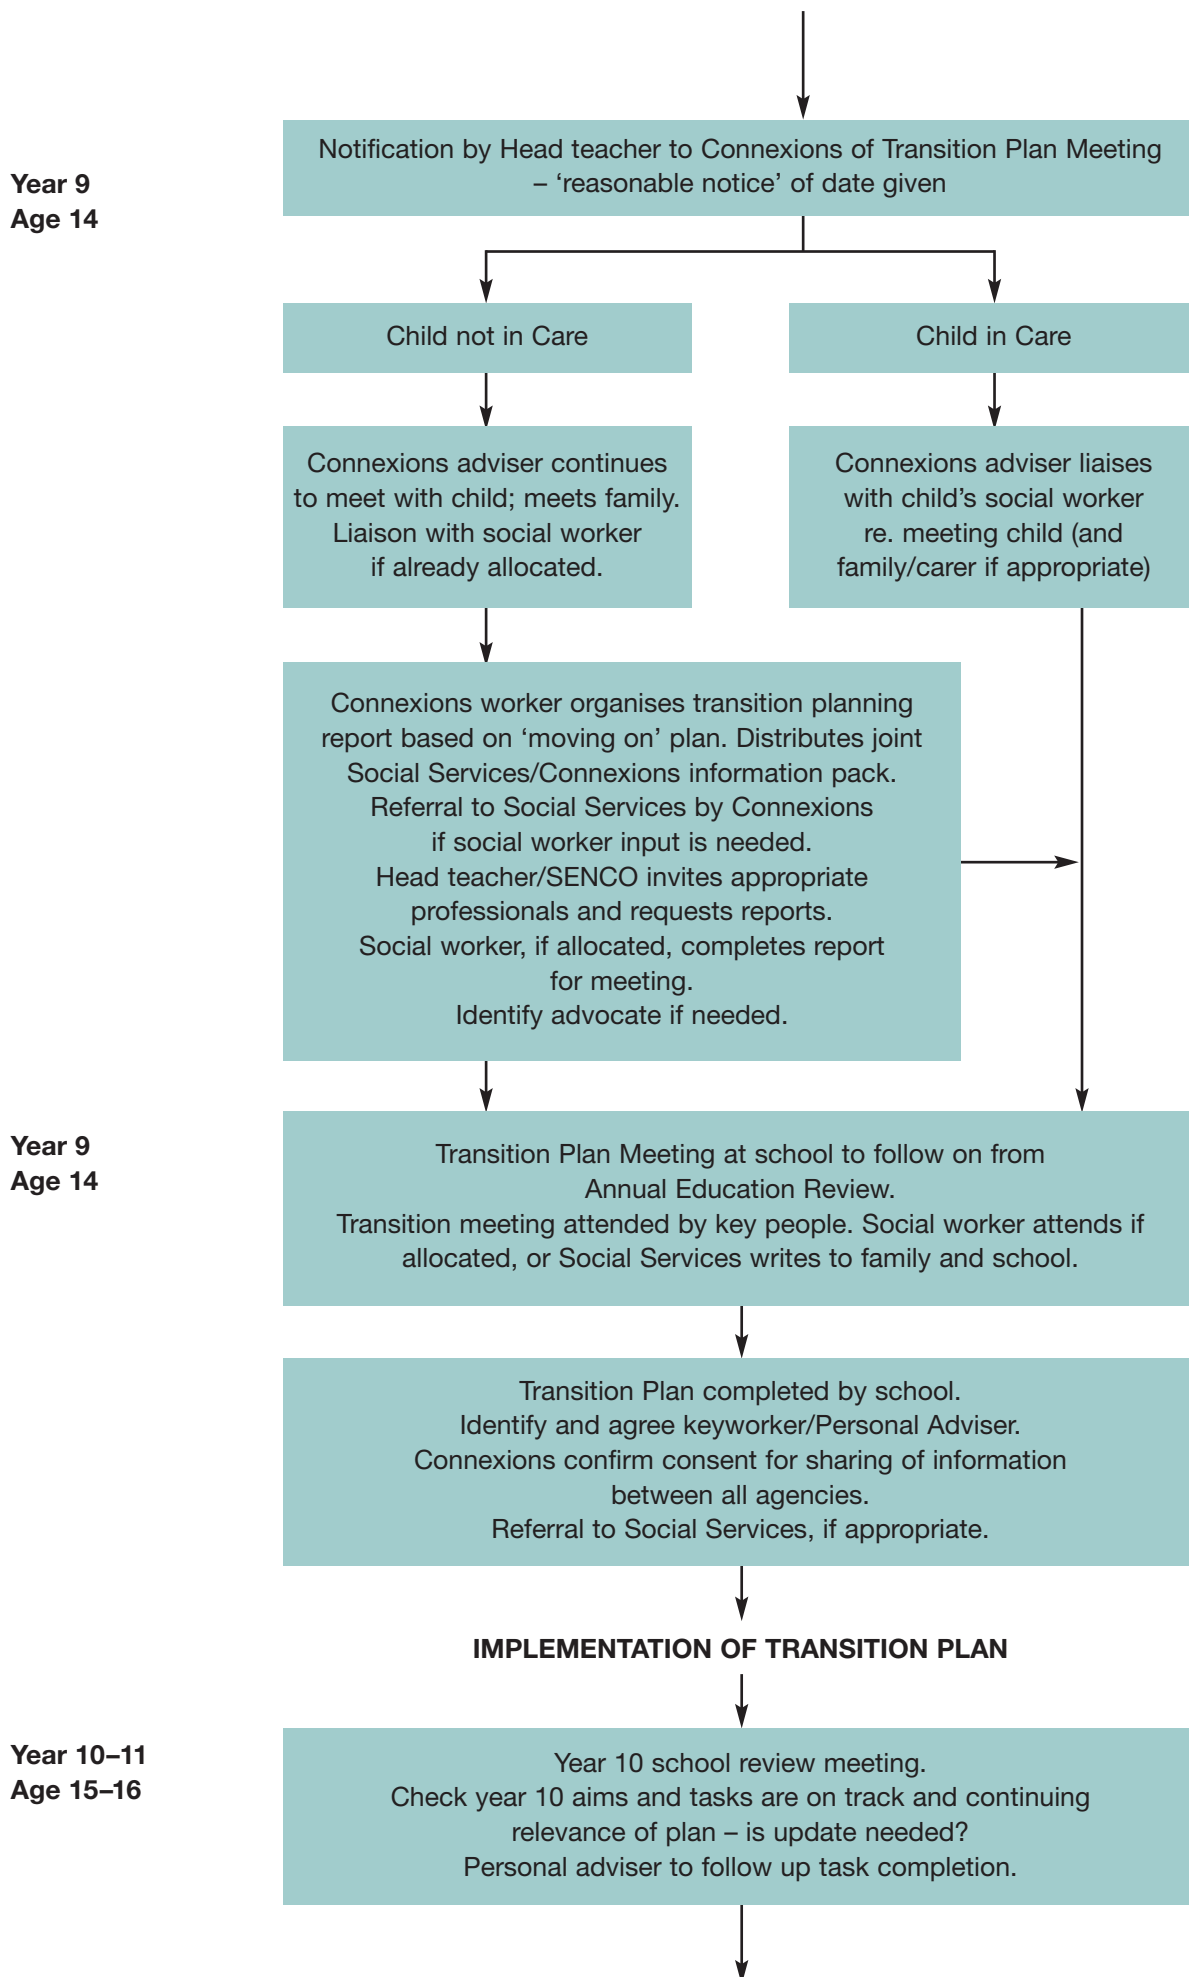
Year 9
Age 14

Notification by Head teacher to Connexions of Transition Plan Meeting – ‘reasonable notice’ of date given

Child not in Care

Child in Care

Connexions adviser continues to meet with child; meets family. Liaison with social worker if already allocated.

Connexions adviser liaises with child’s social worker re. meeting child (and family/carer if appropriate)

Connexions worker organises transition planning report based on ‘moving on’ plan. Distributes joint Social Services/Connexions information pack.
Referral to Social Services by Connexions if social worker input is needed.
Head teacher/SENCO invites appropriate professionals and requests reports.
Social worker, if allocated, completes report for meeting.
Identify advocate if needed.

Year 9
Age 14

Transition Plan Meeting at school to follow on from Annual Education Review.
Transition meeting attended by key people. Social worker attends if allocated, or Social Services writes to family and school.

Transition Plan completed by school.
Identify and agree keyworker/Personal Adviser.
Connexions confirm consent for sharing of information between all agencies.
Referral to Social Services, if appropriate.

IMPLEMENTATION OF TRANSITION PLAN

Year 10–11
Age 15–16

Year 10 school review meeting.
Check year 10 aims and tasks are on track and continuing relevance of plan – is update needed?
Personal adviser to follow up task completion.